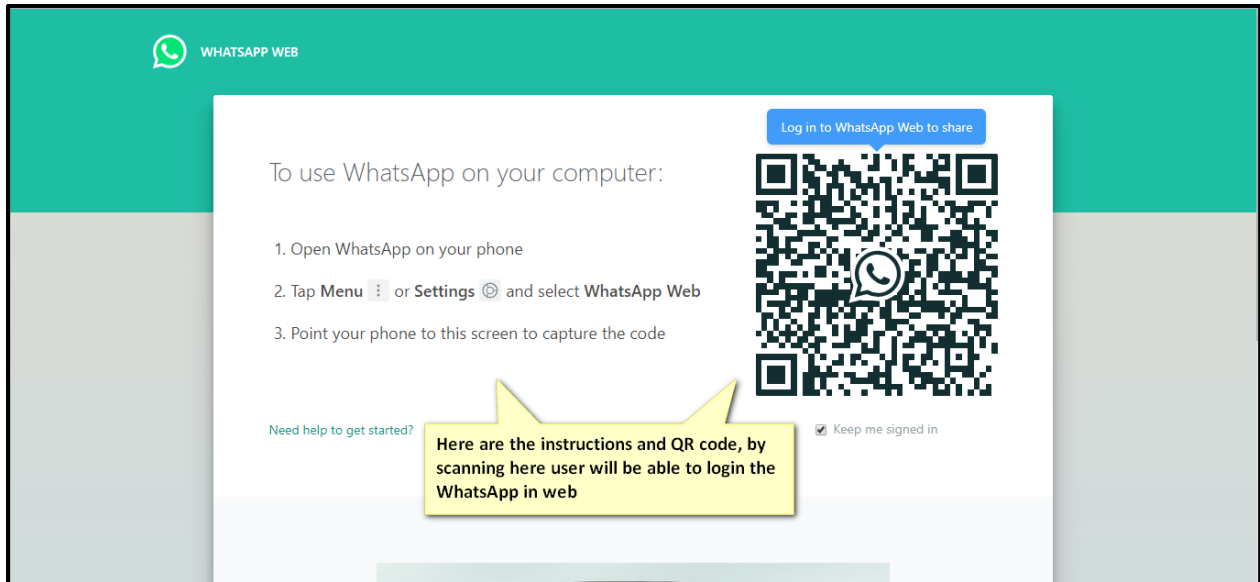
WHATSAPP WEB

Log in to WhatsApp Web to share

To use WhatsApp on your computer:

1. Open WhatsApp on your phone

2. Tap Menu ⋮ or Settings and select WhatsApp Web

3. Point your phone to this screen to capture the code

Need help to get started?

Here are the instructions and QR code, by scanning here user will be able to login the WhatsApp in web

Keep me signed in